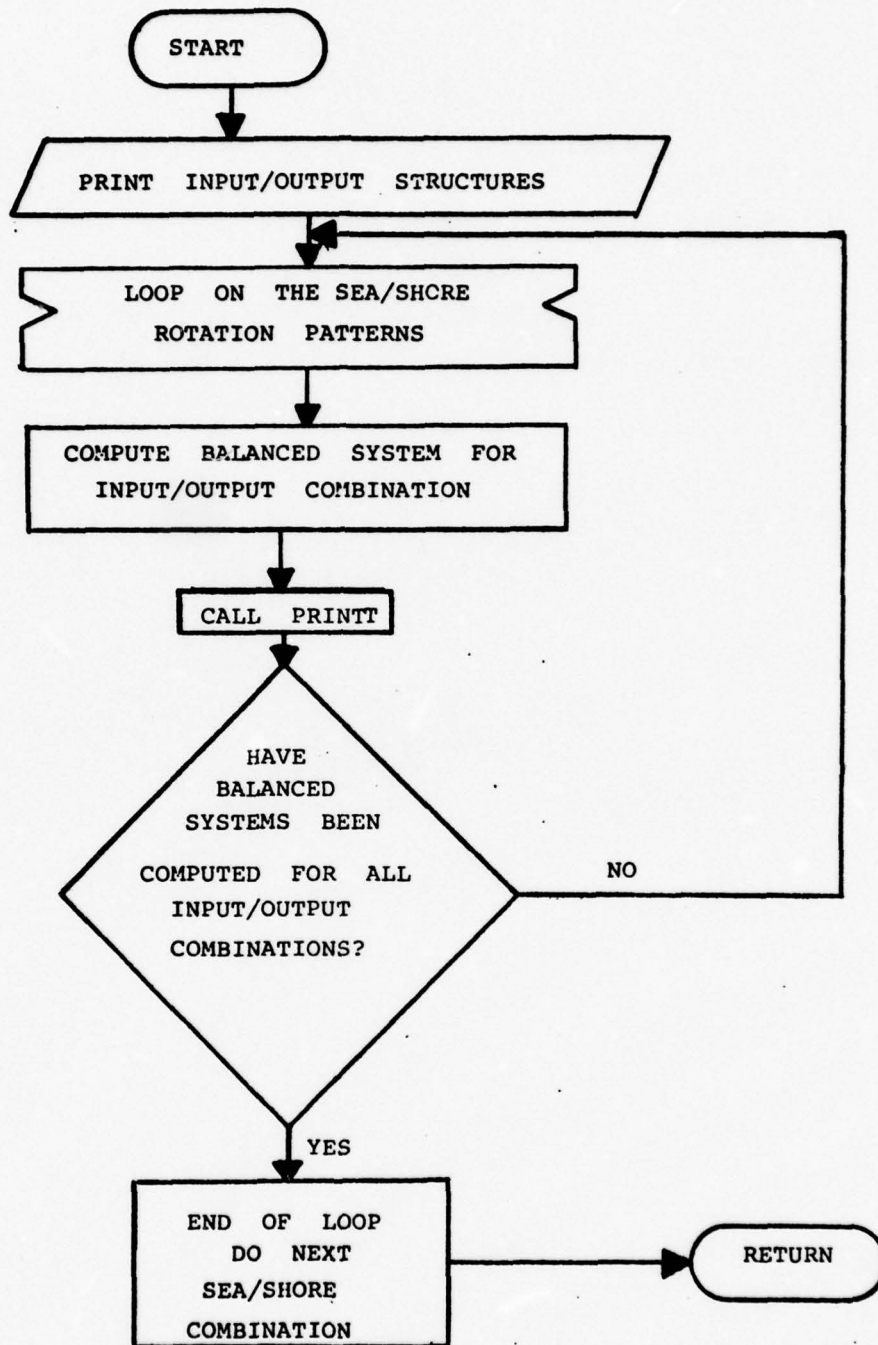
START

PRINT INPUT/OUTPUT STRUCTURES

LOOP ON THE SEA/SHORE ROTATION PATTERNS

COMPUTE BALANCED SYSTEM FOR INPUT/OUTPUT COMBINATION

CALL PRINTT

HAVE BALANCED SYSTEMS BEEN COMPUTED FOR ALL INPUT/OUTPUT COMBINATIONS?

NO

YES

END OF LOOP DO NEXT SEA/SHORE COMBINATION

RETURN